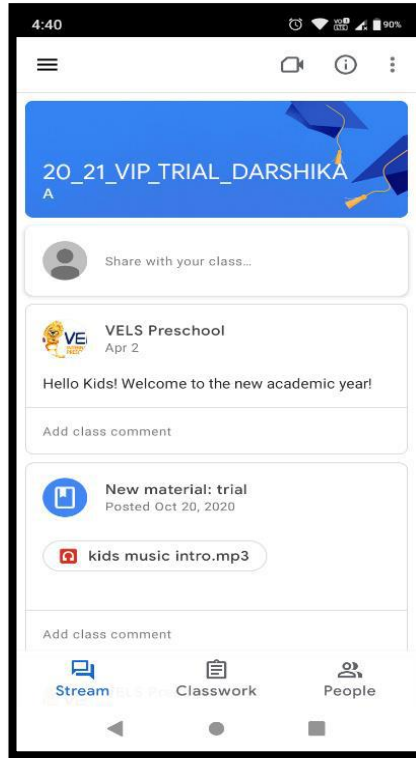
4:40

90%

20_21_VIP_TRIAL_DARSHIKA
A

Share with your class...

VELS Preschool
Apr 2

Hello Kids! Welcome to the new academic year!

Add class comment

New material: trial
Posted Oct 20, 2020

kids music intro.mp3

Add class comment

Stream
Classwork
People